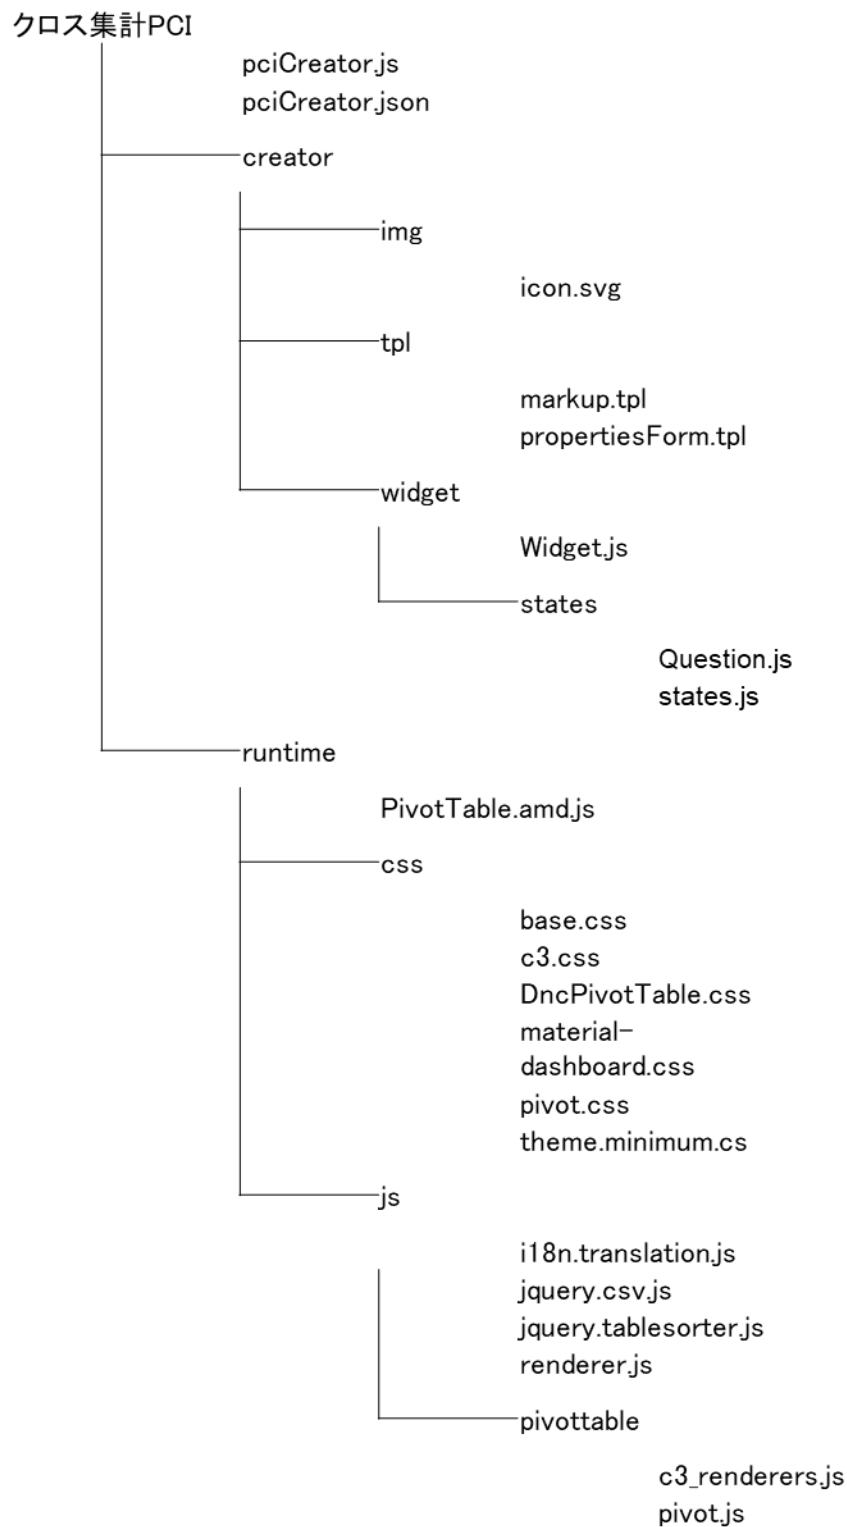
クロス集計PCI

pciCreator.js
pciCreator.json

creator

img

icon.svg

tpl

markup.tpl
propertiesForm.tpl

widget

Widget.js

states

Question.js
states.js

runtime

PivotTable.amd.js

css

base.css
c3.css
DncPivotTable.css
material-dashboard.css
pivot.css
theme.minimum.cs

js

i18n.translation.js
jquery.csv.js
jquery.tablesorter.js
renderer.js

pivottable

c3_renderers.js
pivot.js